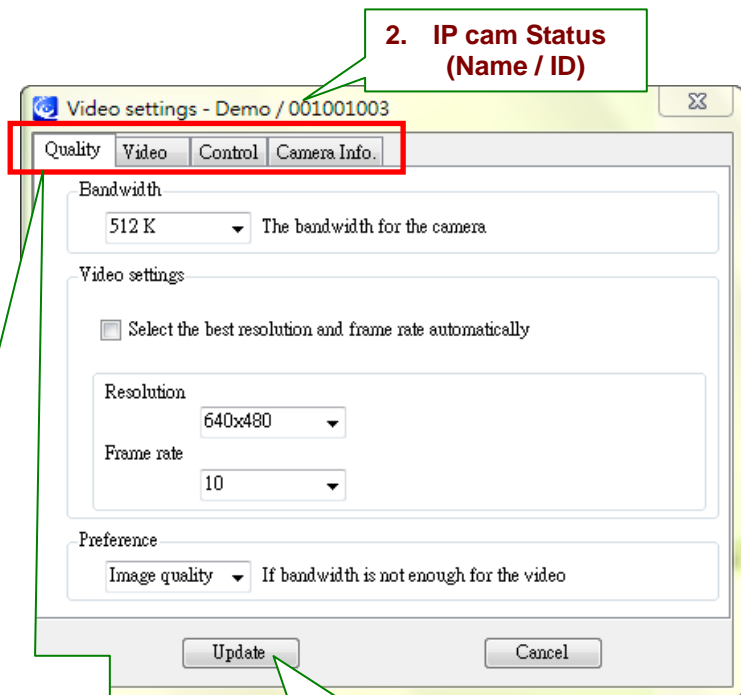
2. IP cam Status (Name / ID)

Video settings - Demo / 001001003

Quality | Video | Control | Camera Info.

Bandwidth

512 K The bandwidth for the camera

Video settings

Select the best resolution and frame rate automatically

Resolution

640x480

Frame rate

10

Preference

Image quality If bandwidth is not enough for the video

Update

Cancel